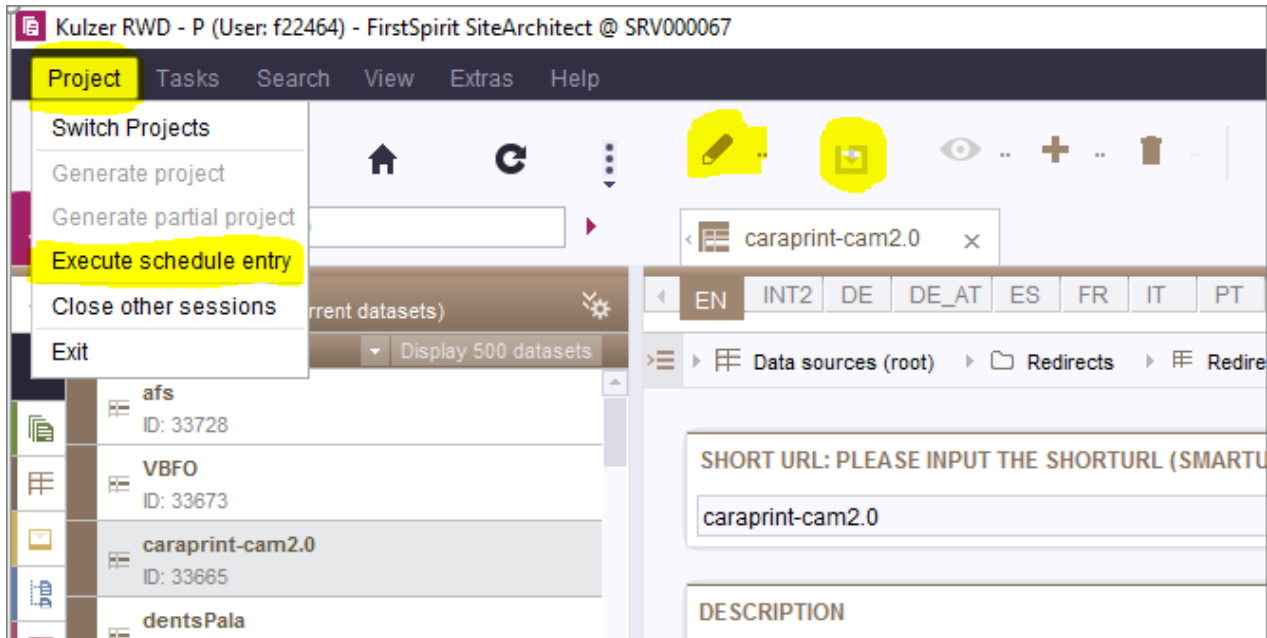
Kulzer RWD - P (User: f22464) - FirstSpirit SiteArchitect @ SRV000067

Project Tasks Search View Extras Help

Switch Projects
Generate project
Generate partial project
Execute schedule entry
Close other sessions
Exit

rrent datasets)

Display 500 datasets

afs
ID: 33728

VBFO
ID: 33673

caraprint-cam2.0
ID: 33665

dentsPala

caraprint-cam2.0

EN INT2 DE DE_AT ES FR IT PT

Data sources (root) Redirects Redire

SHORT URL: PLEASE INPUT THE SHORTURL (SMARTU

caraprint-cam2.0

DESCRIPTION